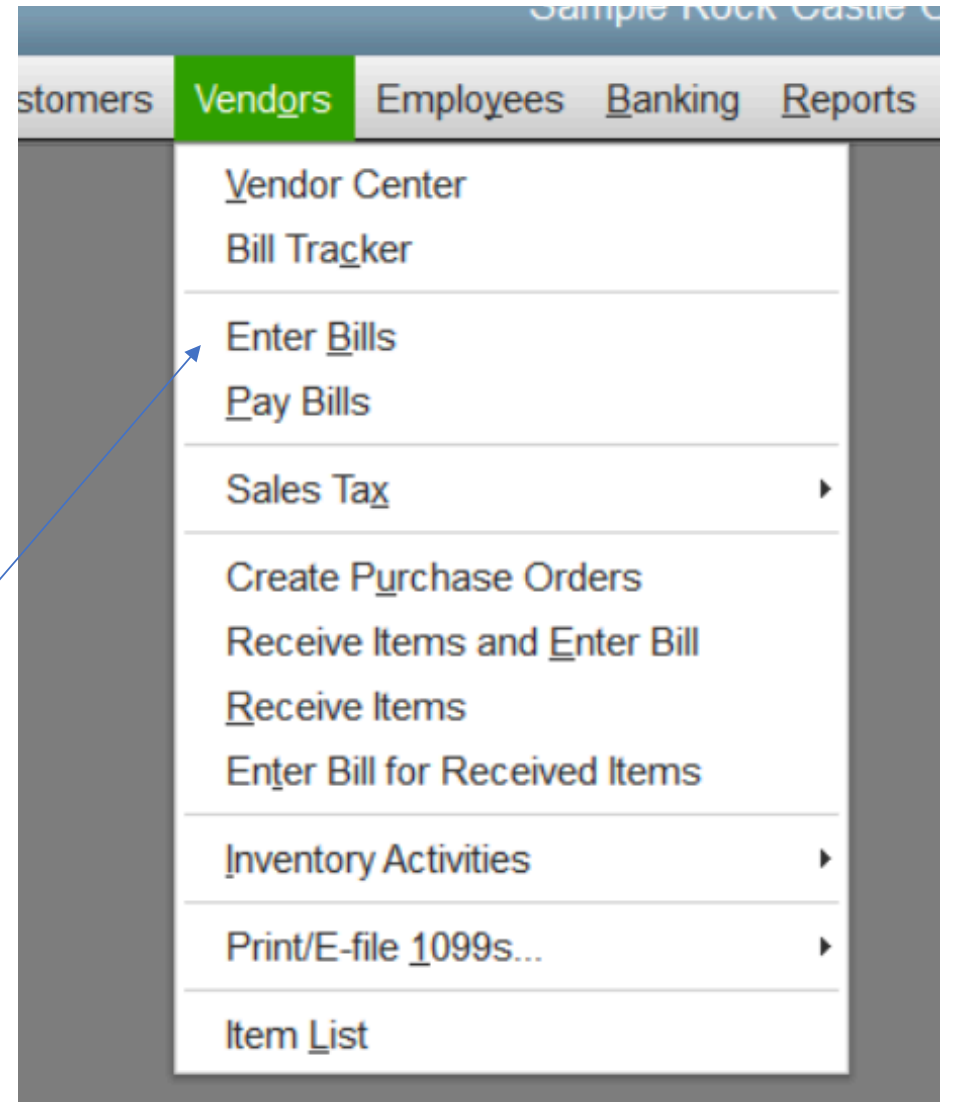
Sample Rock Castle C

stomers Vendors Employees Banking Reports

Vendor Center
Bill Tracker

Enter Bills
Pay Bills

Sales Tax

Create Purchase Orders
Receive Items and Enter Bill
Receive Items
Enter Bill for Received Items

Inventory Activities

Print/E-file 1099s...

Item List